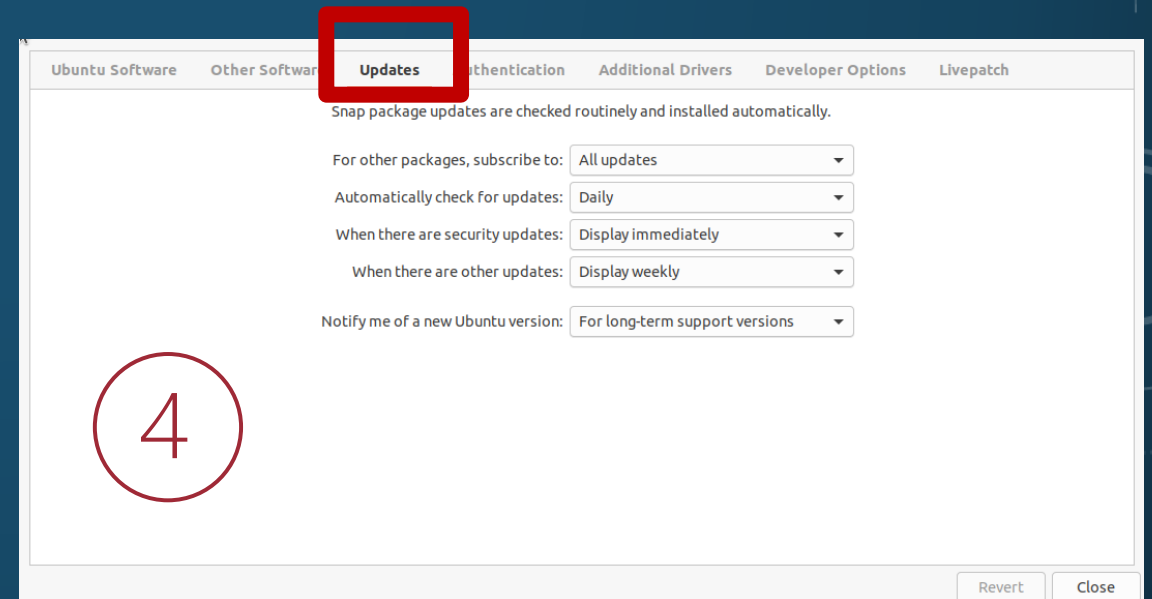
Ubuntu Software Other Softwar Updates uthentication Additional Drivers Developer Options Livepatch

Snap package updates are checked routinely and installed automatically.

For other packages, subscribe to: All updates
Automatically check for updates: Daily
When there are security updates: Display immediately
When there are other updates: Display weekly

Notify me of a new Ubuntu version: For long-term support versions

4

Revert Close